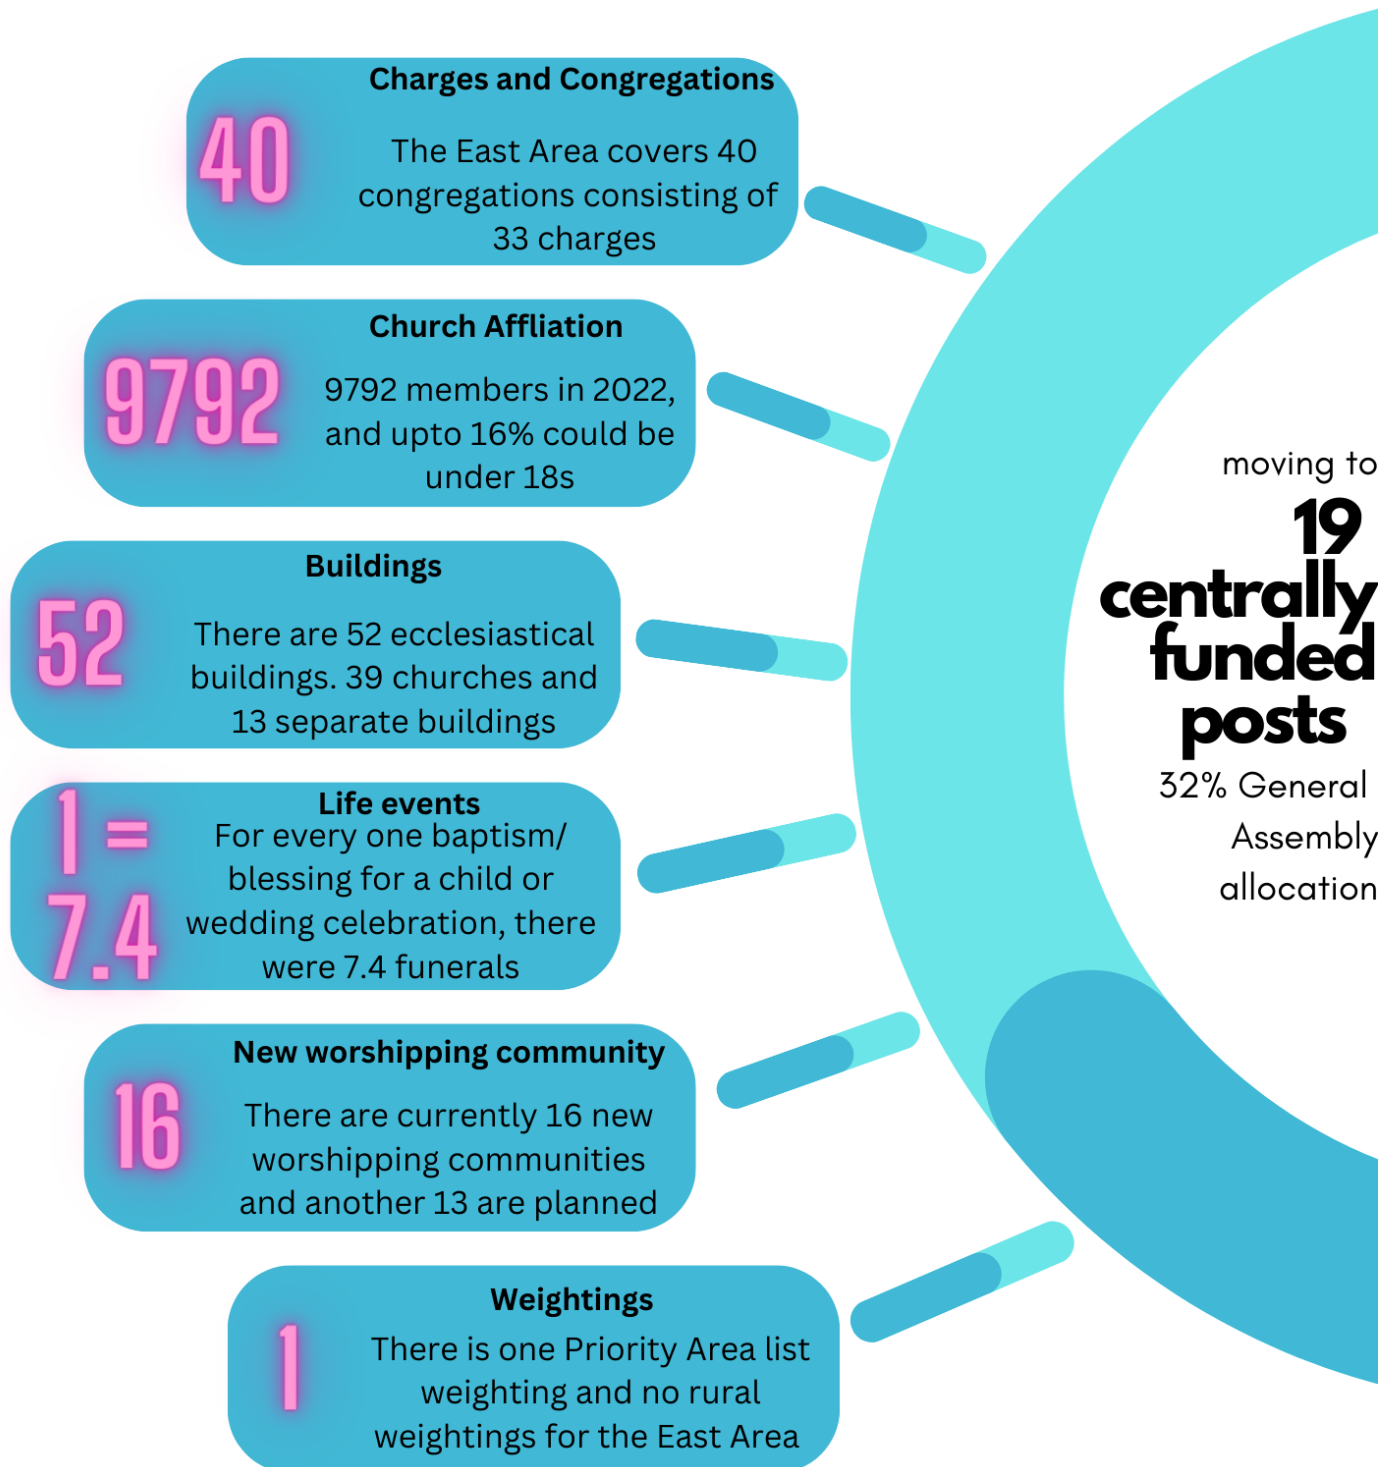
40

Charges and Congregations

The East Area covers 40 congregations consisting of 33 charges

9792

Church Affliation

9792 members in 2022, and upto 16% could be under 18s

52

Buildings

There are 52 ecclesiastical buildings. 39 churches and 13 separate buildings

1 = 7.4

Life events

For every one baptism/ blessing for a child or wedding celebration, there were 7.4 funerals

16

New worshipping community

There are currently 16 new worshipping communities and another 13 are planned

1

Weightings

There is one Priority Area list weighting and no rural weightings for the East Area

moving to

19 centrally funded posts

32% General Assembly allocation